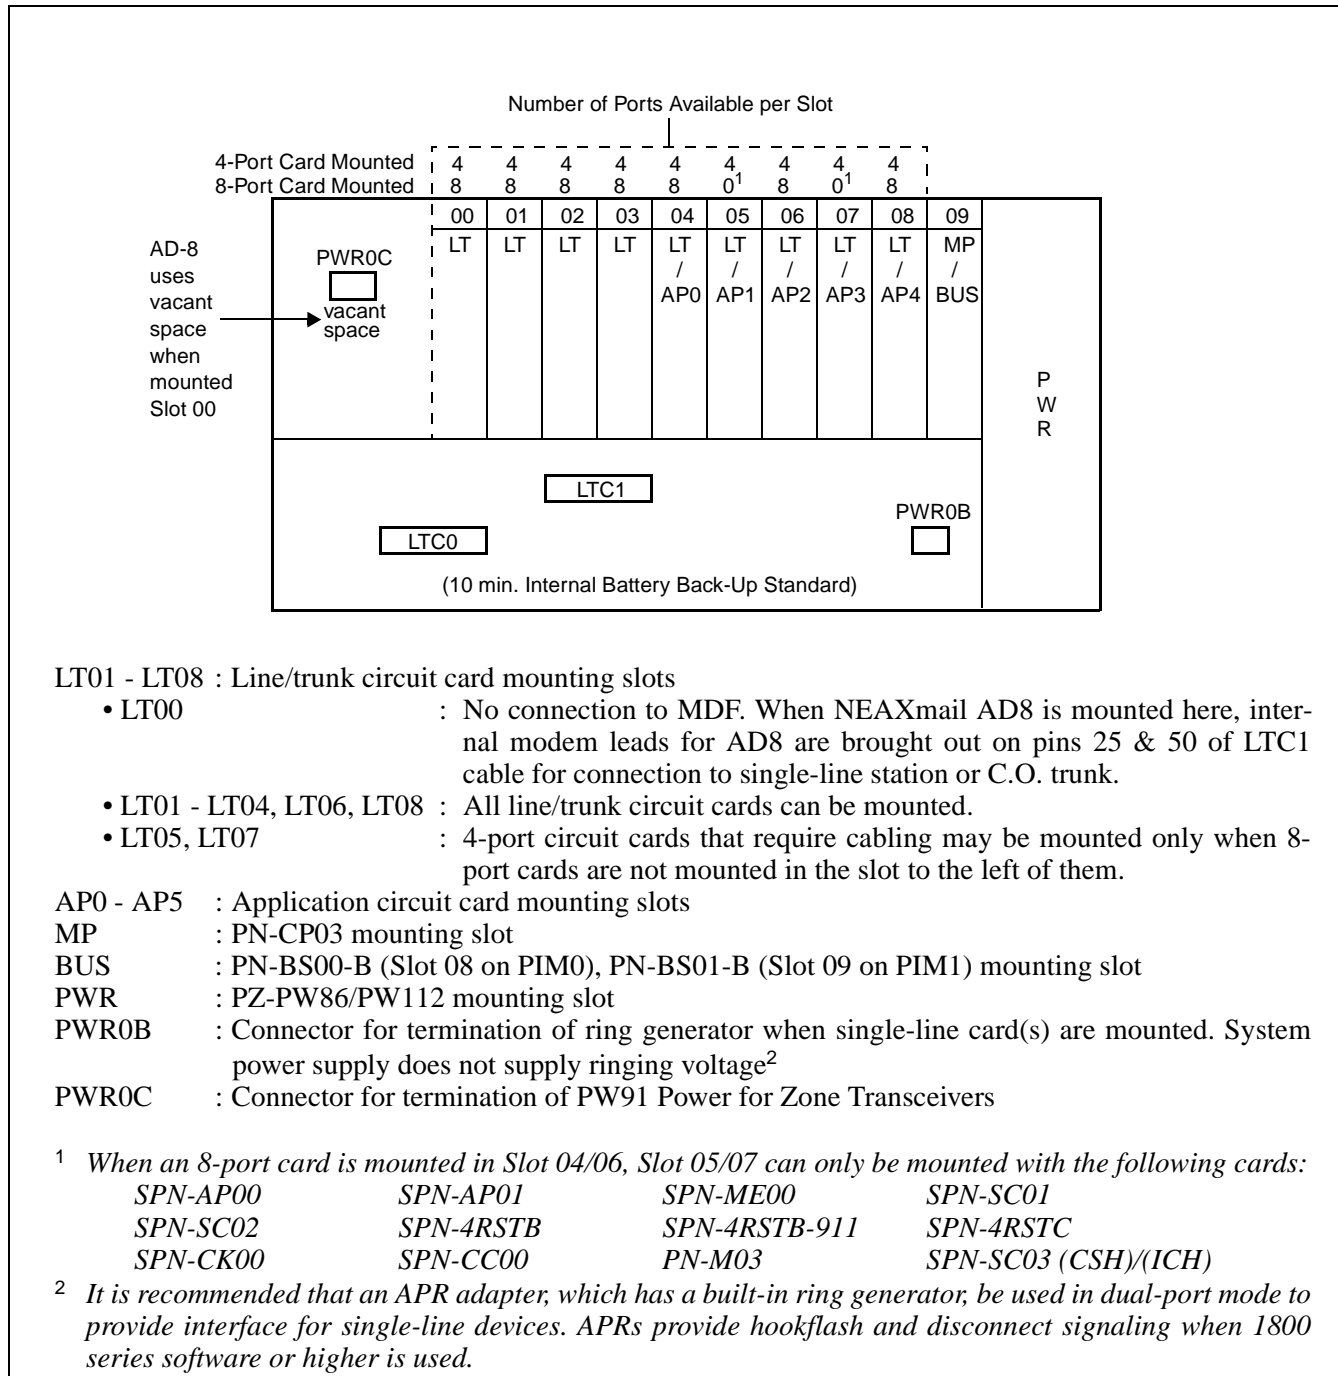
Number of Ports Available per Slot

| | | | | | | | | | | |
|---|---|---|---|---|---|---|---|---|---|---|
| 4-Port Card Mounted | 4 | 4 | 4 | 4 | 4 | 4 | 4 | 4 | 4 | |
| 8-Port Card Mounted | 8 | 8 | 8 | 8 | 8 | $0^1$ | 8 | $0^1$ | 8 | |
| | 00 | 01 | 02 | 03 | 04 | 05 | 06 | 07 | 08 | 09 |
| | LT | LT | LT | LT | LT / AP0 | LT / AP1 | LT / AP2 | LT / AP3 | LT / AP4 | MP / BUS |

AD-8 uses vacant space when mounted Slot 00

PWR0C

vacant space

PWR

LTC1

PWR0B

LTC0

(10 min. Internal Battery Back-Up Standard)

LT01 - LT08 : Line/trunk circuit card mounting slots
• LT00 : No connection to MDF. When NEAXmail AD8 is mounted here, internal modem leads for AD8 are brought out on pins 25 & 50 of LTC1 cable for connection to single-line station or C.O. trunk.
• LT01 - LT04, LT06, LT08 : All line/trunk circuit cards can be mounted.
• LT05, LT07 : 4-port circuit cards that require cabling may be mounted only when 8-port cards are not mounted in the slot to the left of them.
AP0 - AP5 : Application circuit card mounting slots
MP : PN-CP03 mounting slot
BUS : PN-BS00-B (Slot 08 on PIM0), PN-BS01-B (Slot 09 on PIM1) mounting slot
PWR : PZ-PW86/PW112 mounting slot
PWR0B : Connector for termination of ring generator when single-line card(s) are mounted. System power supply does not supply ringing voltage$^2$
PWR0C : Connector for termination of PW91 Power for Zone Transceivers

$^1$ When an 8-port card is mounted in Slot 04/06, Slot 05/07 can only be mounted with the following cards:
SPN-AP00 SPN-AP01 SPN-ME00 SPN-SC01
SPN-SC02 SPN-4RSTB SPN-4RSTB-911 SPN-4RSTC
SPN-CK00 SPN-CC00 PN-M03 SPN-SC03 (CSH)/(ICH)
$^2$ It is recommended that an APR adapter, which has a built-in ring generator, be used in dual-port mode to provide interface for single-line devices. APRs provide hookflash and disconnect signaling when 1800 series software or higher is used.